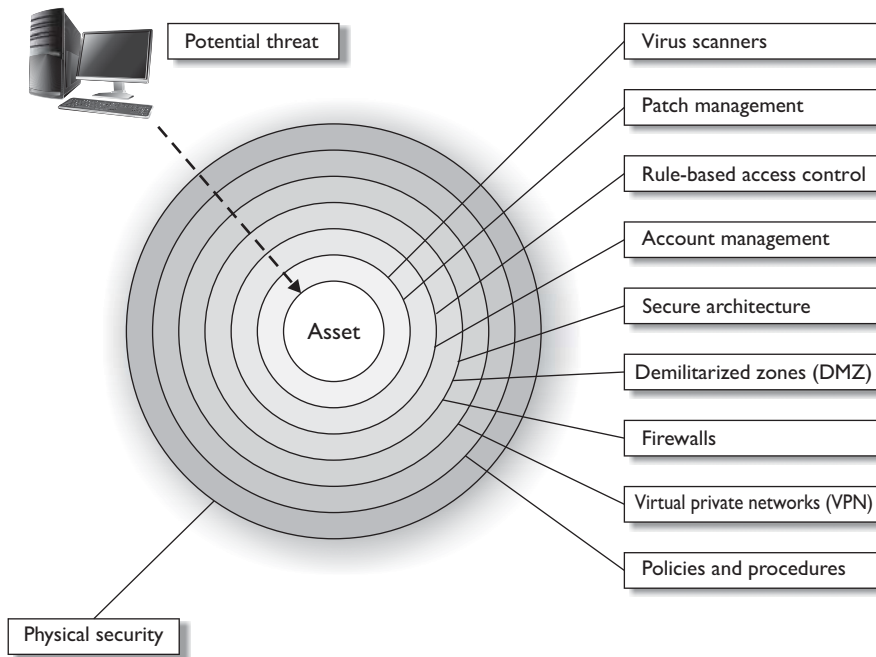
Potential threat

Virus scanners

Patch management

Rule-based access control

Account management

Secure architecture

Demilitarized zones (DMZ)

Firewalls

Virtual private networks (VPN)

Policies and procedures

Asset

Physical security